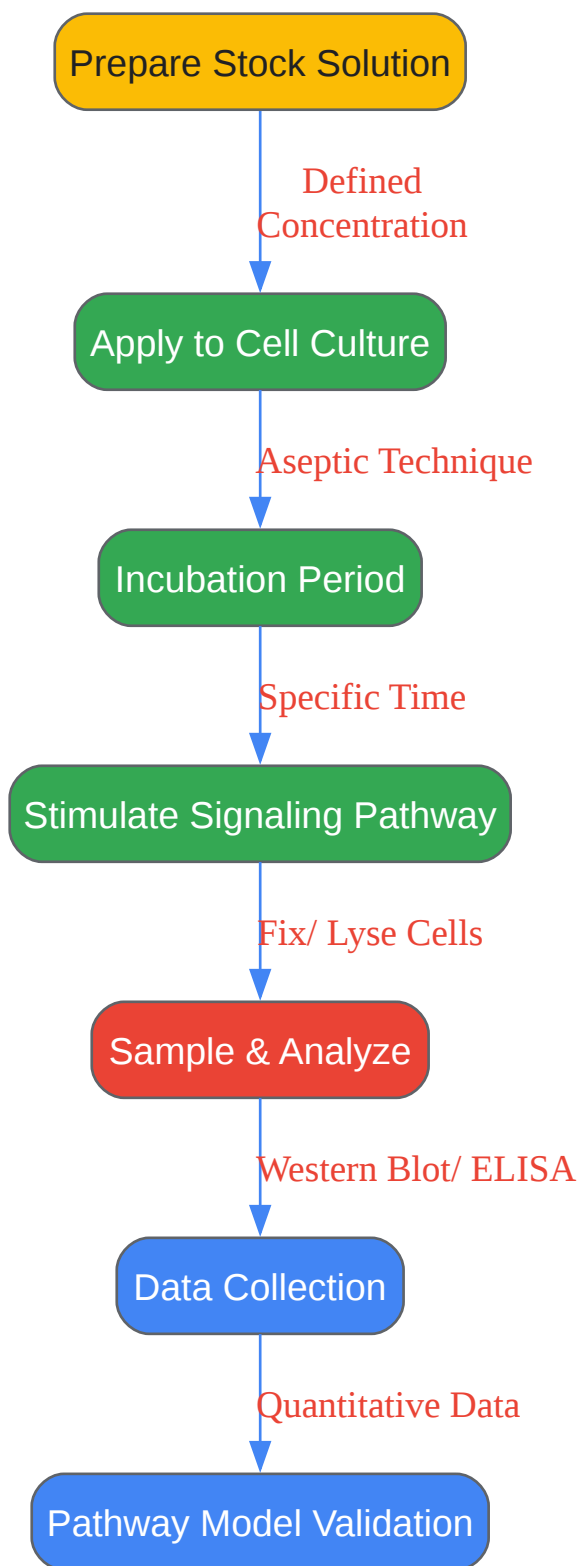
Prepare Stock Solution

Defined Concentration

Apply to Cell Culture

Aseptic Technique

Incubation Period

Specific Time

Stimulate Signaling Pathway

Fix/ Lyse Cells

Sample & Analyze

Western Blot/ ELISA

Data Collection

Quantitative Data

Pathway Model Validation